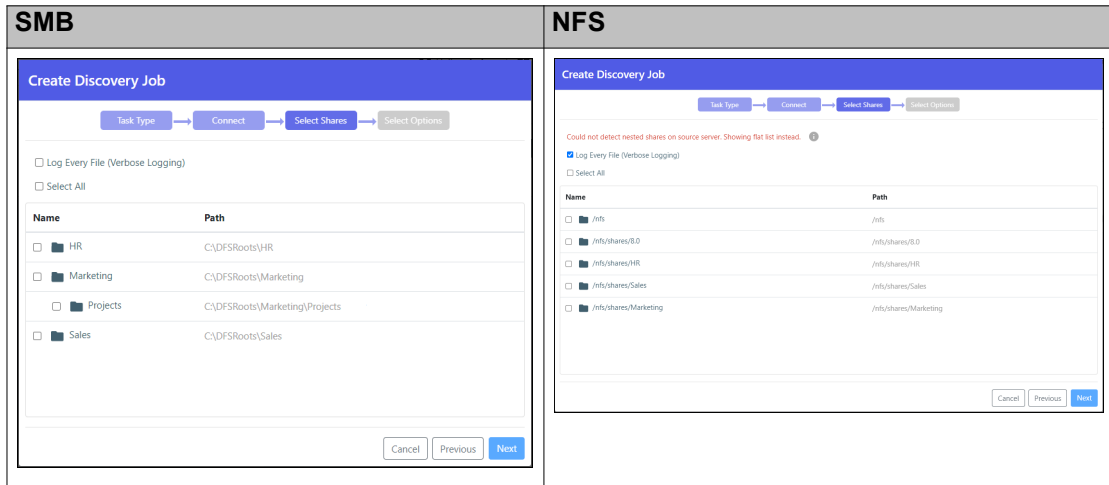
| SMB | NFS |
|---|---|
| Create Discovery Job<br>Task Type → Connect → Select Shares → Select Options<br>☐ Log Every File (Verbose Logging)<br>☐ Select All<br>Name / Path<br>☐ HR — C:\DFSRoots\HR<br>☐ Marketing — C:\DFSRoots\Marketing<br>☐ Projects — C:\DFSRoots\Marketing\Projects<br>☐ Sales — C:\DFSRoots\Sales<br>Cancel Previous Next | Create Discovery Job<br>Task Type → Connect → Select Shares → Select Options<br>Could not detect nested shares on source server. Showing flat list instead.<br>☑ Log Every File (Verbose Logging)<br>☐ Select All<br>Name / Path<br>☐ /nfs — /nfs<br>☐ /nfs/shares/8.0 — /nfs/shares/8.0<br>☐ /nfs/shares/HR — /nfs/shares/HR<br>☐ /nfs/shares/Sales — /nfs/shares/Sales<br>☐ /nfs/shares/Marketing — /nfs/shares/Marketing<br>Cancel Previous Next |